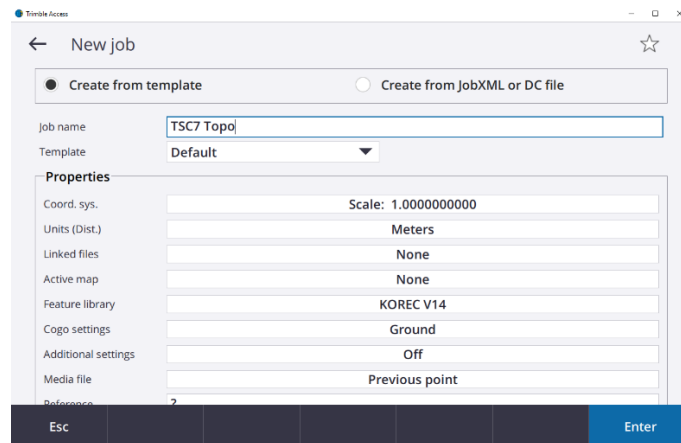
Trimble Access

New job

Create from template

Create from JobXML or DC file

Job name TSC7 Topo

Template Default

Properties

Coord. sys. Scale: 1.0000000000

Units (Dist.) Meters

Linked files None

Active map None

Feature library KOREC V14

Cogo settings Ground

Additional settings Off

Media file Previous point

Reference ?

Esc

Enter